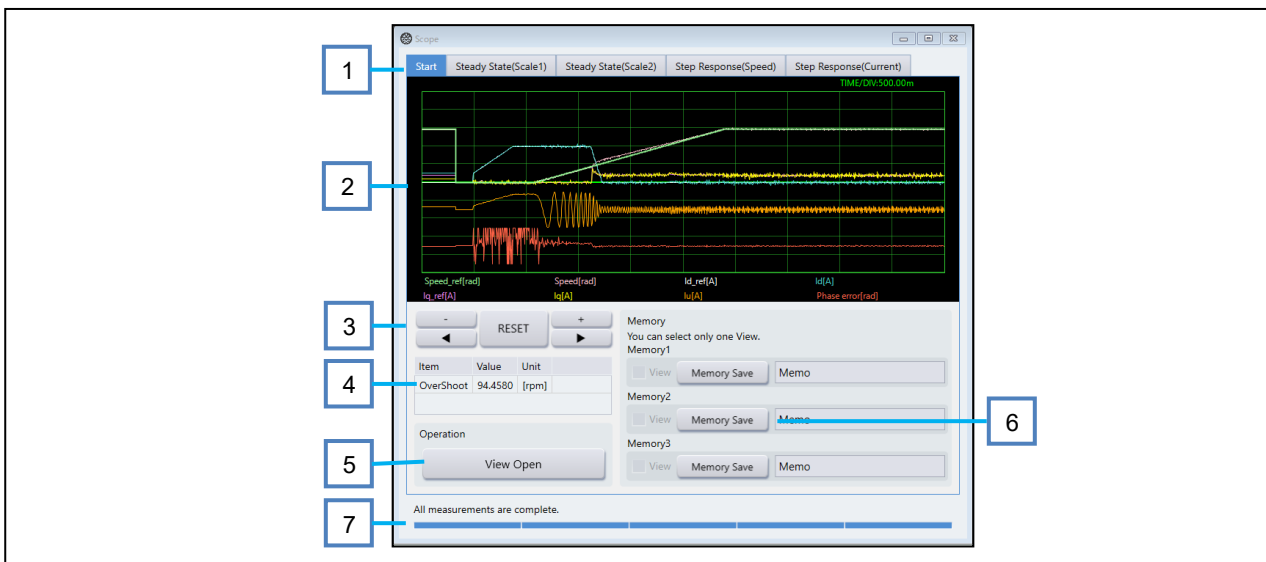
Scope

1

Start | Steady State(Scale1) | Steady State(Scale2) | Step Response(Speed) | Step Response(Current)

TIME/DIV:500.00m

2

Speed_ref[rad] Speed[rad] Id_ref[A] Id[A]
Iq_ref[A] Iq[A] Iu[A] Phase error[rad]

3

- ◀ RESET + ▶

| Item | Value | Unit |
|---|---|---|
| OverShoot | 94.4580 | [rpm] |

4

Operation

5

View Open

Memory
You can select only one View.
Memory1
View Memory Save Memo
Memory2
View Memory Save Memo
Memory3
View Memory Save Memo

6

All measurements are complete.

7